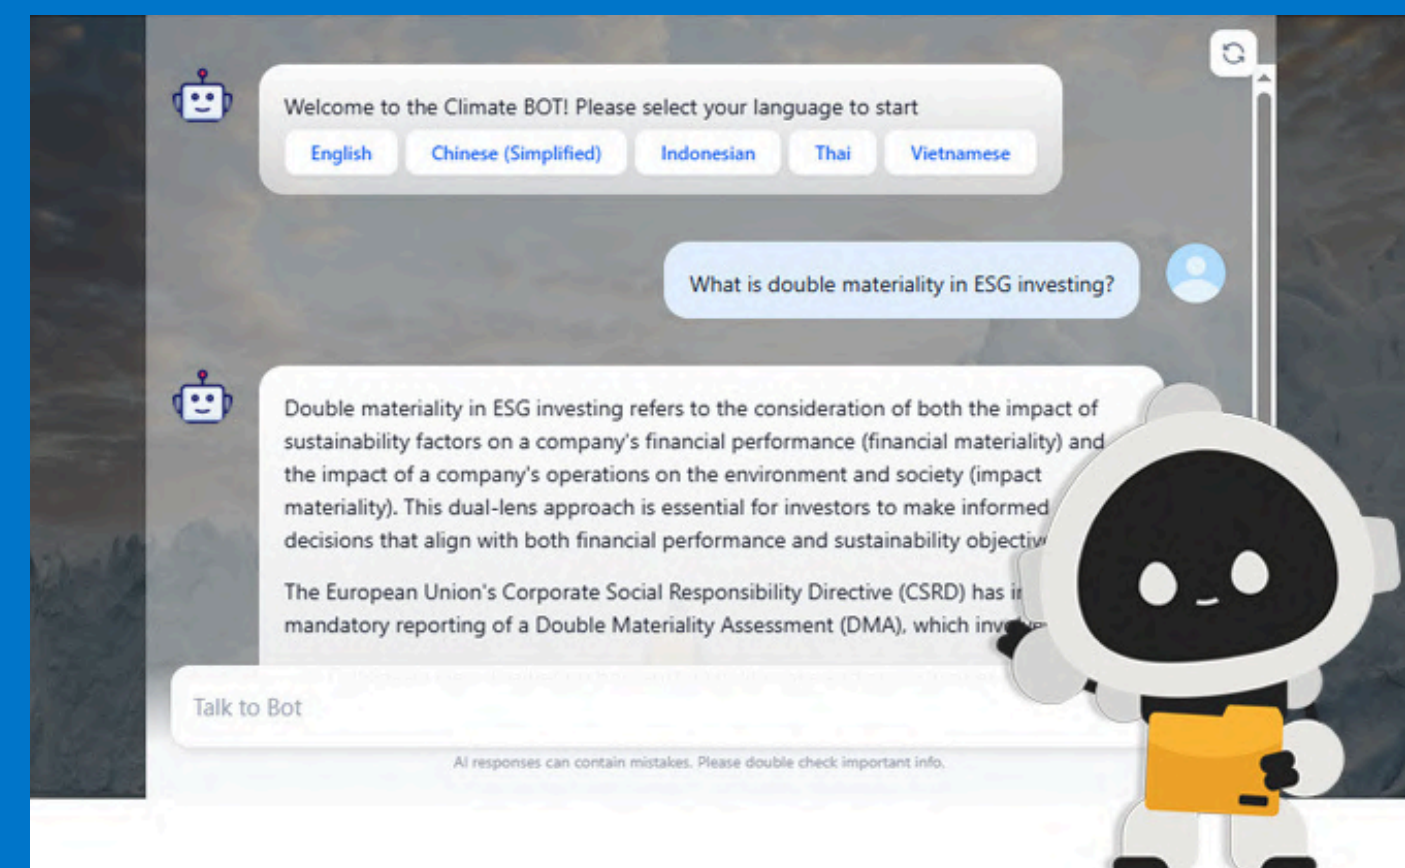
Welcome to the Climate BOT! Please select your language to start

English | Chinese (Simplified) | Indonesian | Thai | Vietnamese

What is double materiality in ESG investing?

Double materiality in ESG investing refers to the consideration of both the impact of sustainability factors on a company's financial performance (financial materiality) and the impact of a company's operations on the environment and society (impact materiality). This dual-lens approach is essential for investors to make informed decisions that align with both financial performance and sustainability objectiv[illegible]

The European Union's Corporate Social Responsibility Directive (CSRD) has i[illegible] mandatory reporting of a Double Materiality Assessment (DMA), which inv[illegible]

Talk to Bot

AI responses can contain mistakes. Please double check important info.